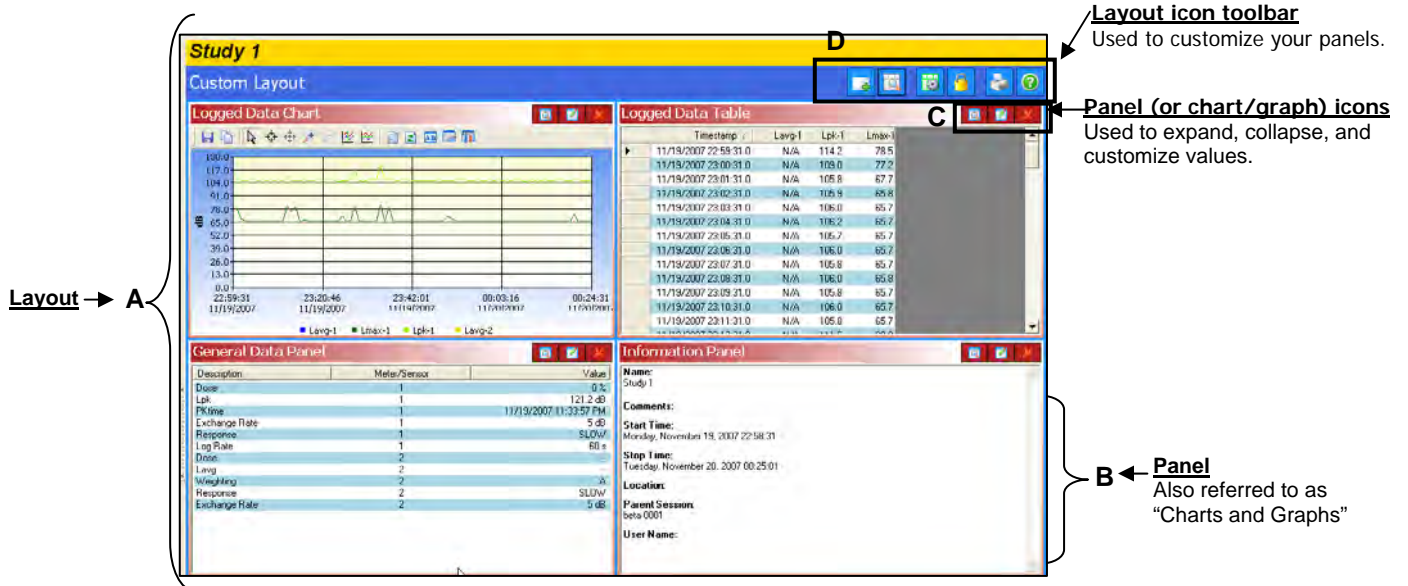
Layout icon toolbar
Used to customize your panels.

D

Study 1

Custom Layout

Panel (or chart/graph) icons
Used to expand, collapse, and customize values.

C

Logged Data Chart

| 100.0 |
|---|
| 117.0 |
| 104.0 |
| 91.0 |
| 78.0 |
| 65.0 |
| 52.0 |
| 39.0 |
| 26.0 |
| 13.0 |
| 0.0 |

dB

22:59:31 11/19/2007 | 23:20:46 11/19/2007 | 23:42:01 11/19/2007 | 00:03:16 11/20/2007 | 00:24:31 11/20/2007

Lavg-1 Lmax-1 Lpk-1 Lavg-2

Logged Data Table

| Timestamp | Lavg-1 | Lpk-1 | Lmax-1 |
|---|---|---|---|
| 11/19/2007 22:59:31.0 | N/A | 114.2 | 78.5 |
| 11/19/2007 23:00:31.0 | N/A | 109.0 | 77.2 |
| 11/19/2007 23:01:31.0 | N/A | 105.8 | 67.7 |
| 11/19/2007 23:02:31.0 | N/A | 105.9 | 65.8 |
| 11/19/2007 23:03:31.0 | N/A | 106.0 | 65.7 |
| 11/19/2007 23:04:31.0 | N/A | 106.2 | 65.7 |
| 11/19/2007 23:05:31.0 | N/A | 105.7 | 65.7 |
| 11/19/2007 23:06:31.0 | N/A | 106.0 | 65.7 |
| 11/19/2007 23:07:31.0 | N/A | 105.8 | 65.7 |
| 11/19/2007 23:08:31.0 | N/A | 106.0 | 65.8 |
| 11/19/2007 23:09:31.0 | N/A | 105.8 | 65.7 |
| 11/19/2007 23:10:31.0 | N/A | 106.0 | 65.7 |
| 11/19/2007 23:11:31.0 | N/A | 105.8 | 65.7 |

Layout → A

General Data Panel

| Description | Meter/Sensor | Value |
|---|---|---|
| Dose | 1 | 0 % |
| Lpk | 1 | 121.2 dB |
| PKtime | 1 | 11/19/2007 11:33:57 PM |
| Exchange Rate | 1 | 5 dB |
| Response | 1 | SLOW |
| Log Rate | 1 | 60 s |
| Dose | 2 | |
| Lavg | 2 | |
| Weighting | 2 | A |
| Response | 2 | SLOW |
| Exchange Rate | 2 | 5 dB |

Information Panel

Name:
Study 1

Comments:

Start Time:
Monday, November 19, 2007 22:58:31

Stop Time:
Tuesday, November 20, 2007 00:25:01

Location:

Parent Session:
beta 0001

User Name:

B ← Panel
Also referred to as “Charts and Graphs”